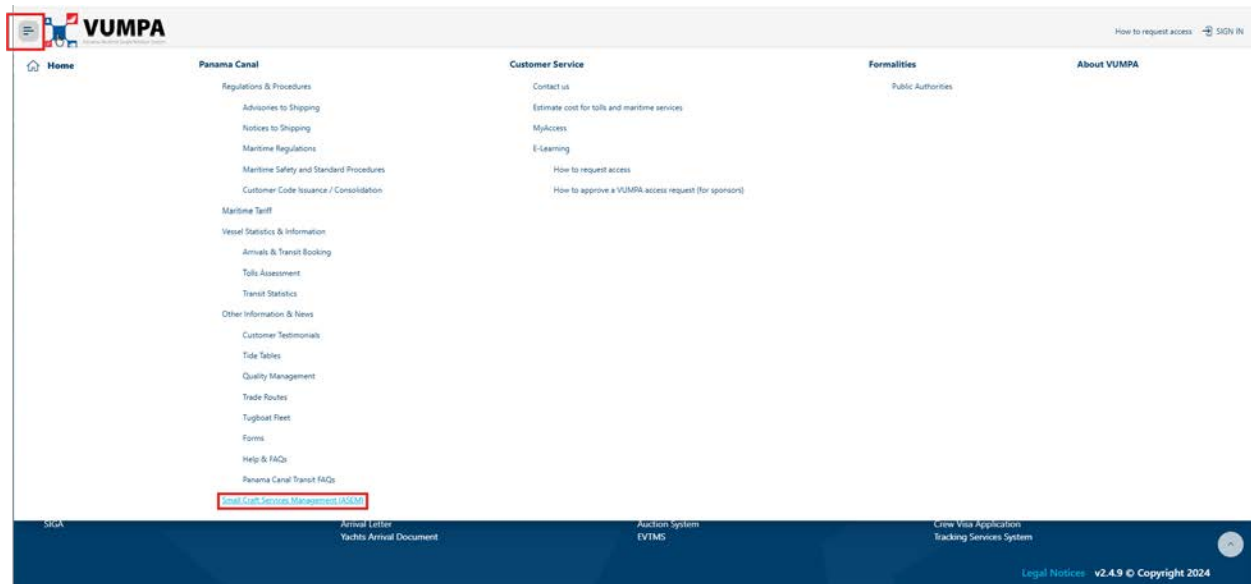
VUMPA

How to request access SIGN IN

Home

Panama Canal

Regulations & Procedures

Advisories to Shipping

Notices to Shipping

Maritime Regulations

Maritime Safety and Standard Procedures

Customer Code Issuance / Consolidation

Maritime Tariff

Vessel Statistics & Information

Arrivals & Transit Booking

Tolls Assessment

Transit Statistics

Other Information & News

Customer Testimonials

Tide Tables

Quality Management

Trade Routes

Tugboat Fleet

Forms

Help & FAQs

Panama Canal Transit FAQs

Small Craft Services Management (ASEM)

Customer Service

Contact us

Estimate cost for tolls and maritime services

MyAccess

E-Learning

How to request access

How to approve a VUMPA access request (for sponsors)

Formalities

Public Authorities

About VUMPA

SIGA

Arrival Letter

Yachts Arrival Document

Auction System

EVTMS

Crew Visa Application

Tracking Services System

Legal Notices v2.4.9 © Copyright 2024